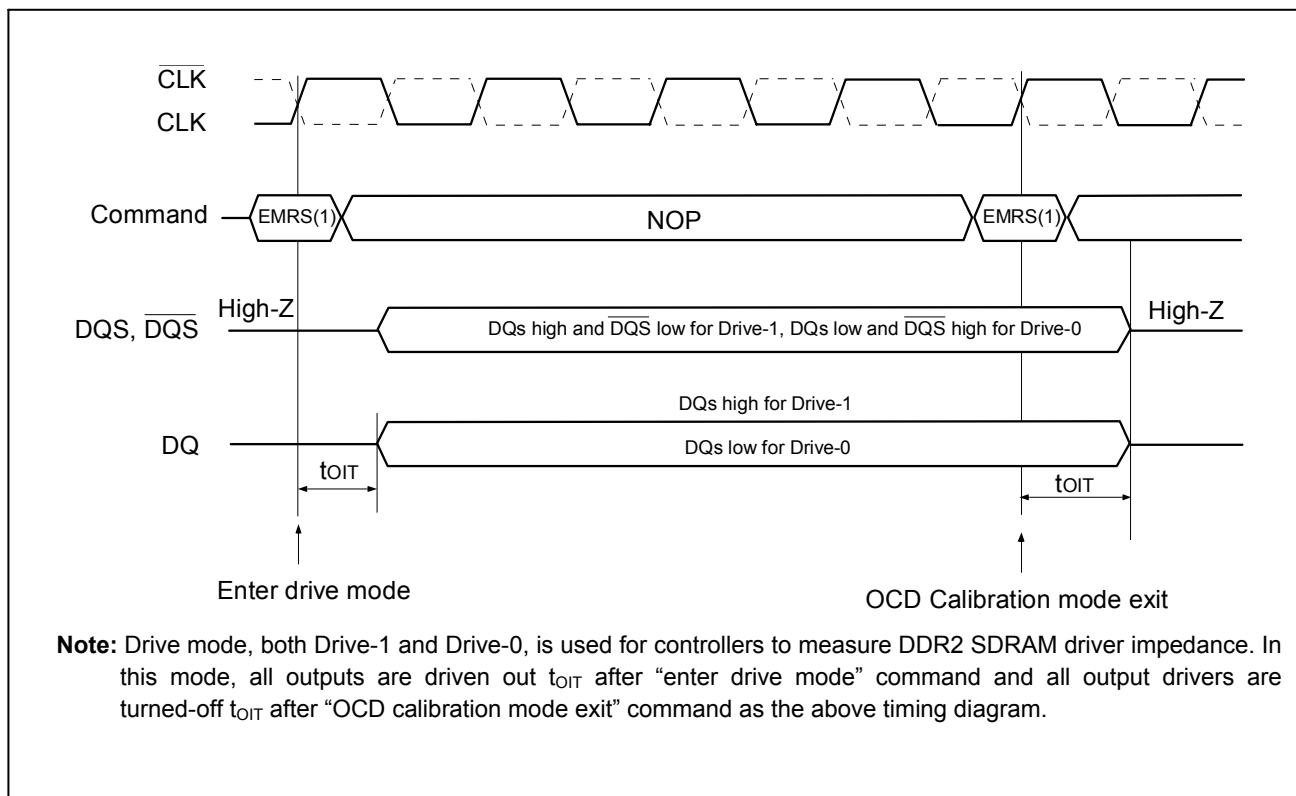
$\overline{CLK}$

CLK

Command

EMRS(1)

NOP

EMRS(1)

High-Z

DQS, $\overline{DQS}$

DQs high and $\overline{DQS}$ low for Drive-1, DQs low and $\overline{DQS}$ high for Drive-0

High-Z

DQs high for Drive-1

DQ

DQs low for Drive-0

$t_{OIT}$

$t_{OIT}$

Enter drive mode

OCD Calibration mode exit

**Note:** Drive mode, both Drive-1 and Drive-0, is used for controllers to measure DDR2 SDRAM driver impedance. In this mode, all outputs are driven out $t_{OIT}$ after "enter drive mode" command and all output drivers are turned-off $t_{OIT}$ after "OCD calibration mode exit" command as the above timing diagram.